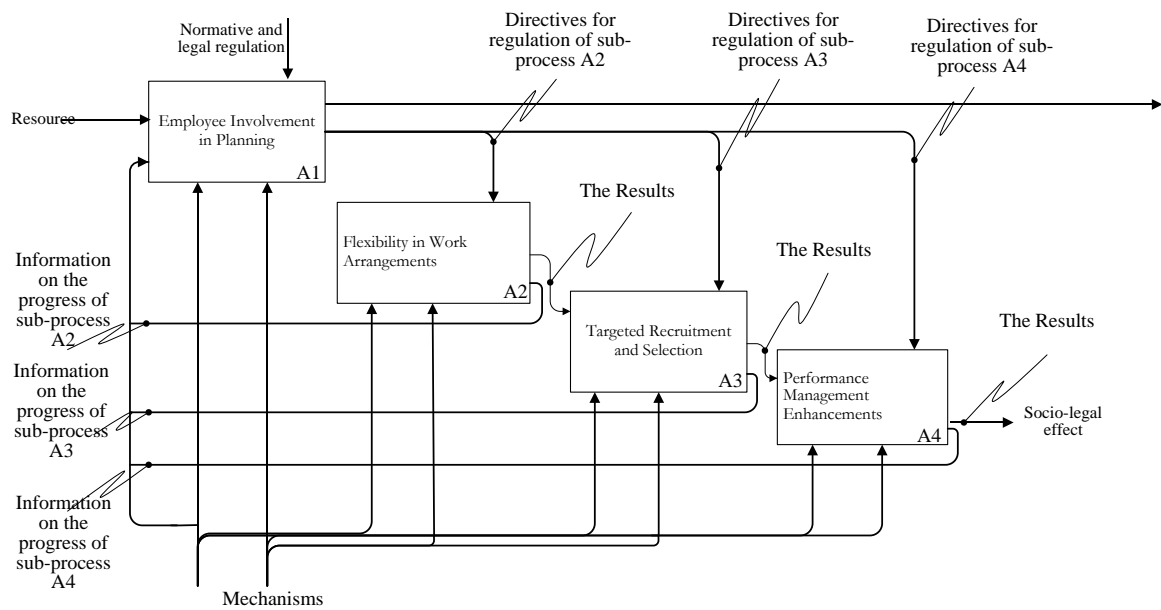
Normative and legal regulation

Directives for regulation of sub-process A2

Directives for regulation of sub-process A3

Directives for regulation of sub-process A4

Resource

Employee Involvement in Planning

A1

Flexibility in Work Arrangements

A2

The Results

Targeted Recruitment and Selection

A3

The Results

Performance Management Enhancements

A4

The Results

Socio-legal effect

Information on the progress of sub-process A2

Information on the progress of sub-process A3

Information on the progress of sub-process A4

Mechanisms